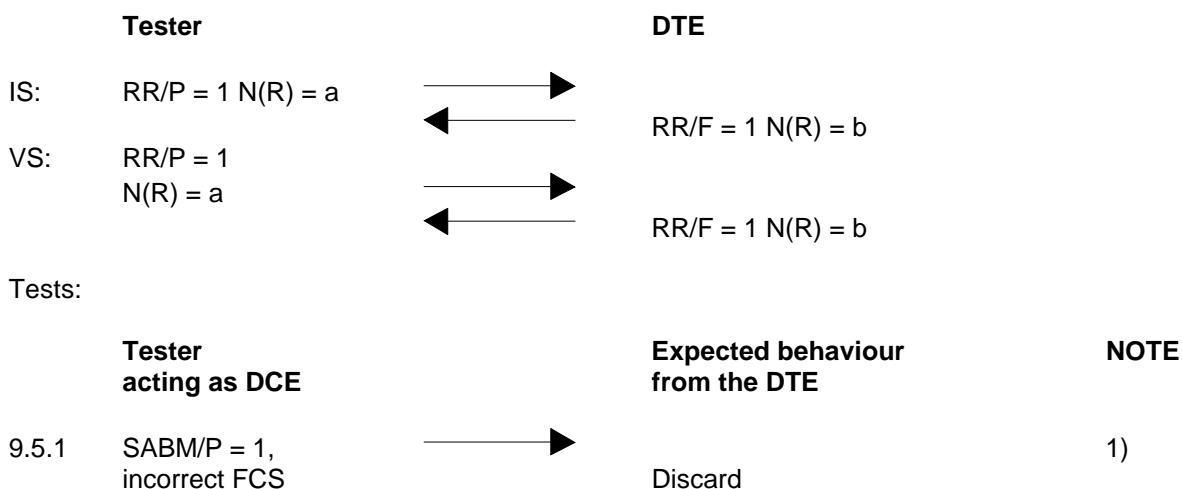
Tester

DTE

IS: RR/P = 1 N(R) = a

RR/F = 1 N(R) = b

VS: RR/P = 1
N(R) = a

RR/F = 1 N(R) = b

Tests:

| Tester acting as DCE | | Expected behaviour from the DTE | NOTE |
|---|---|---|---|
| 9.5.1 | SABM/P = 1, incorrect FCS | Discard | 1) |